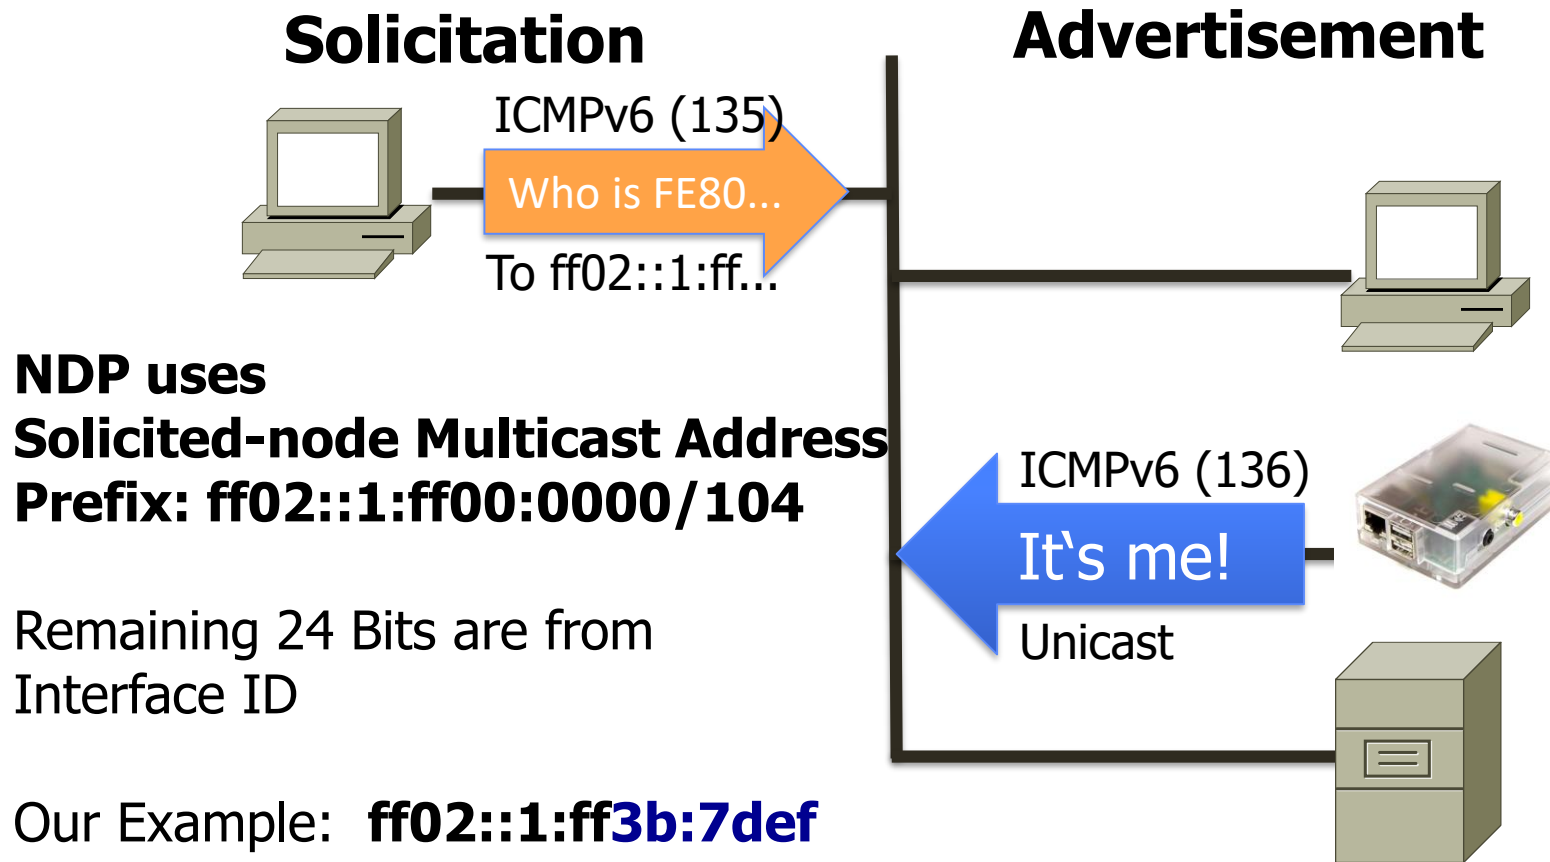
Solicitation

Advertisement

ICMPv6 (135)

Who is FE80...

To ff02::1:ff...

NDP uses
Solicited-node Multicast Address
Prefix: ff02::1:ff00:0000/104

Remaining 24 Bits are from Interface ID

Our Example: ff02::1:ff3b:7def

ICMPv6 (136)

It�същ me!

Unicast